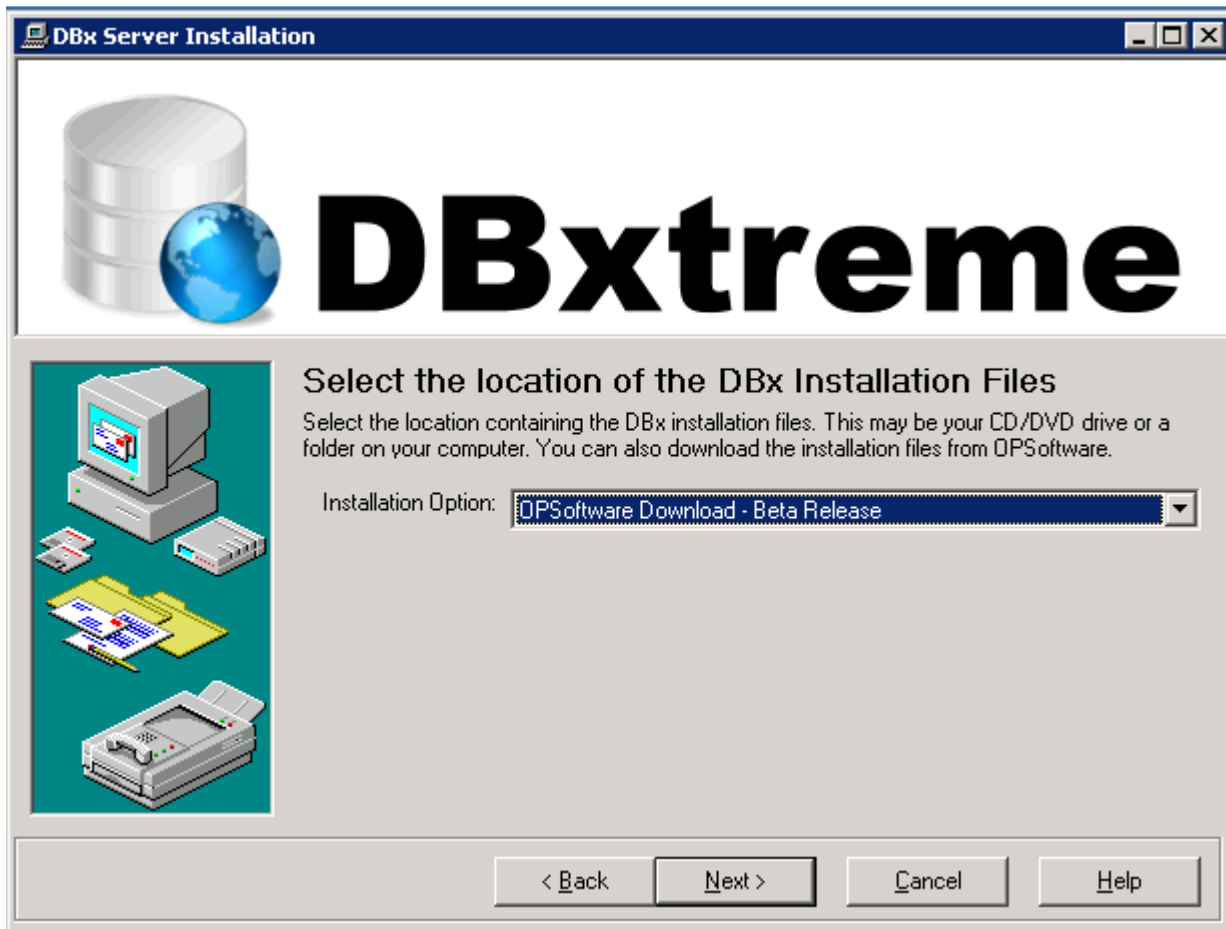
DBx Server Installation

DBxtreme

Select the location of the DBx Installation Files

Select the location containing the DBx installation files. This may be your CD/DVD drive or a folder on your computer. You can also download the installation files from OPSoftware.

Installation Option: OPSoftware Download - Beta Release

< Back | Next > | Cancel | Help